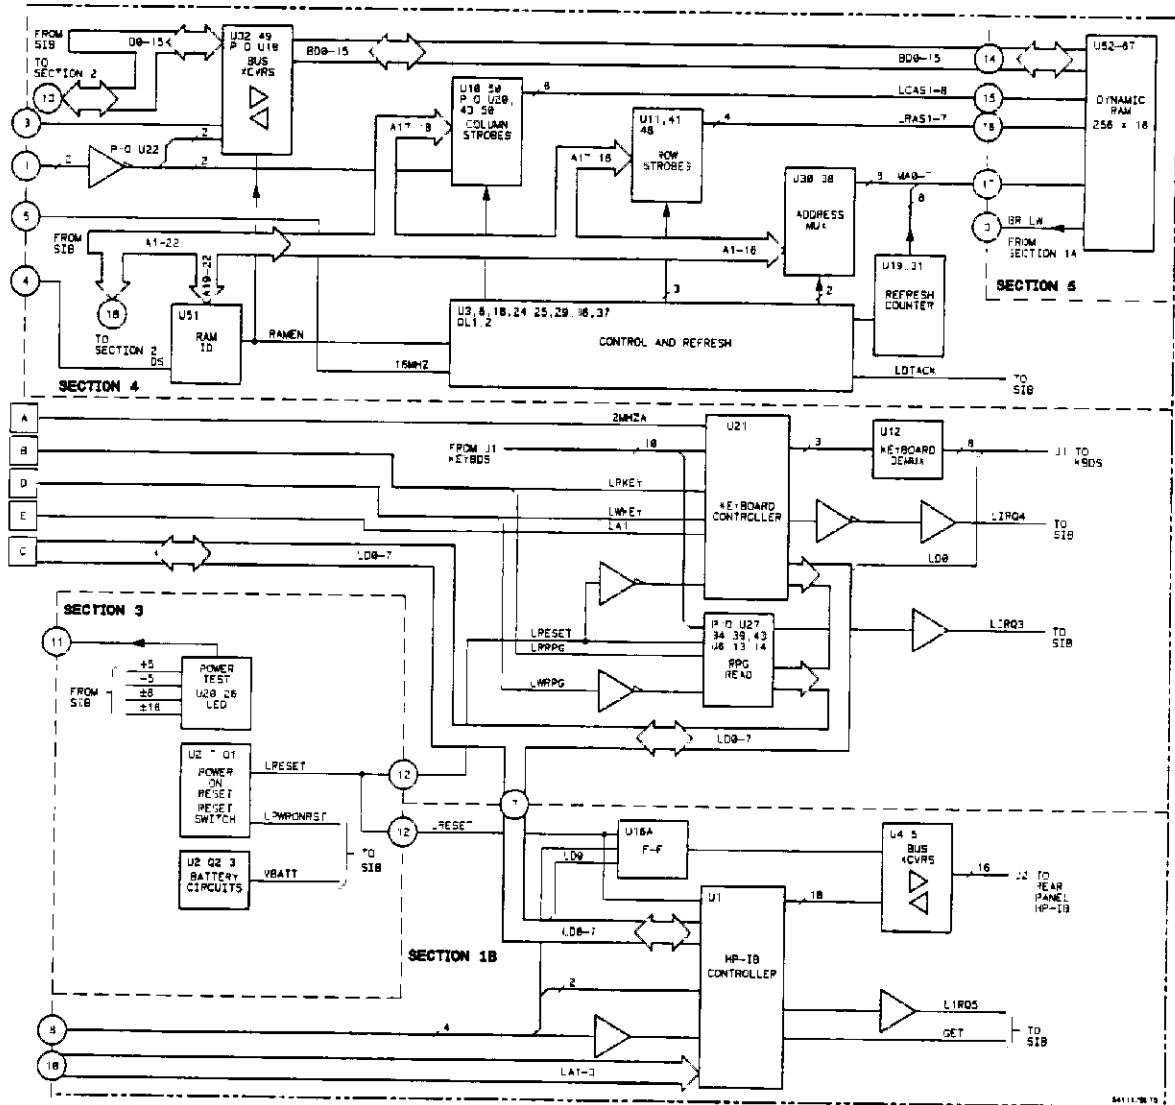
FROM SIB
TO SECTION 2
D0–15
U32 49 P O U18 BUS XCVRS
BD0–15
BD0–15
14
U52–67 DYNAMIC RAM 256 x 16
13
3
U18 50 P O U20, 40 58 COLUMN STROBES
8
LCAS1–8
15
LRAS1–7
16
U11,41 48 ROW STROBES
4
A17 18
A17 18
1
2
P-O U22
2
2
U30 38 ADDRESS MUX
9
MA0–7
17
8
BR LW
FROM SECTION 14
5
FROM SIB
A1–22
A1–16
4
A19–22
18
TO SECTION 2 DS
U51 RAM ID
RAMEN
3
2
U3,8,10,24 25,29,36,37 DL1,2
CONTROL AND REFRESH
U19..31 REFRESH COUNTER
SECTION 5
16MHZ
LDTACK
TO SIB
SECTION 4
A
2MHZA
U21
B
FROM J1 KEYBDS
10
3
U12 KEYBOARD DEMUX
8
J1 TO KBDS
D
LRKEY
KEYBOARD CONTROLLER
E
LWKEY
LA1
LIRQ4
TO SIB
C
LD0–7
LD0
SECTION 3
11
LRESET
P-O U27 34 39,43 46 13 14
LIRQ3
TO SIB
LRRPG
RPG READ
+5
–5
±8
±16
FROM SIB
POWER TEST U20 26 LED
LWRPG
LD0–7
U2 7 Q1 POWER ON RESET RESET SWITCH
LRESET
12
7
12
LRESET
LPWRONRST
U2 Q2 3 BATTERY CIRCUITS
VBATT
TO SIB
U16A F-F
LD0
U4 5 BUS XCVRS
16
J2 TO REAR PANEL HP-IB
U1
10
LD0–7
HP-IB CONTROLLER
SECTION 1B
2
LIRQ5
TO SIB
6
4
GET
10
LA1–3
54111–98 15